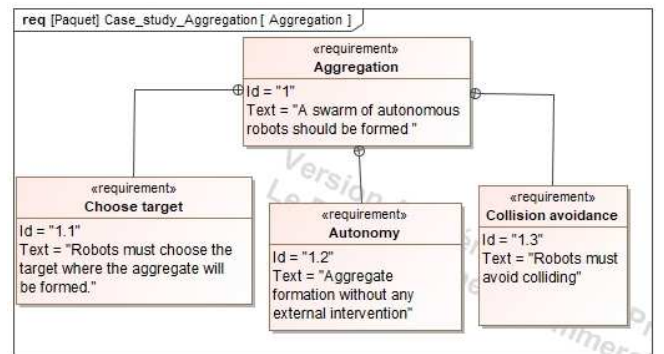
req [Paquet] Case_study_Aggregation [ Aggregation ]

«requirement»
Aggregation
Id = "1"
Text = "A swarm of autonomous robots should be formed "

«requirement»
Choose target
Id = "1.1"
Text = "Robots must choose the target where the aggregate will be formed."

«requirement»
Autonomy
Id = "1.2"
Text = "Aggregate formation without any external intervention"

«requirement»
Collision avoidance
Id = "1.3"
Text = "Robots must avoid colliding"

Version
Le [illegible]
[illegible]mmerc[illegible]